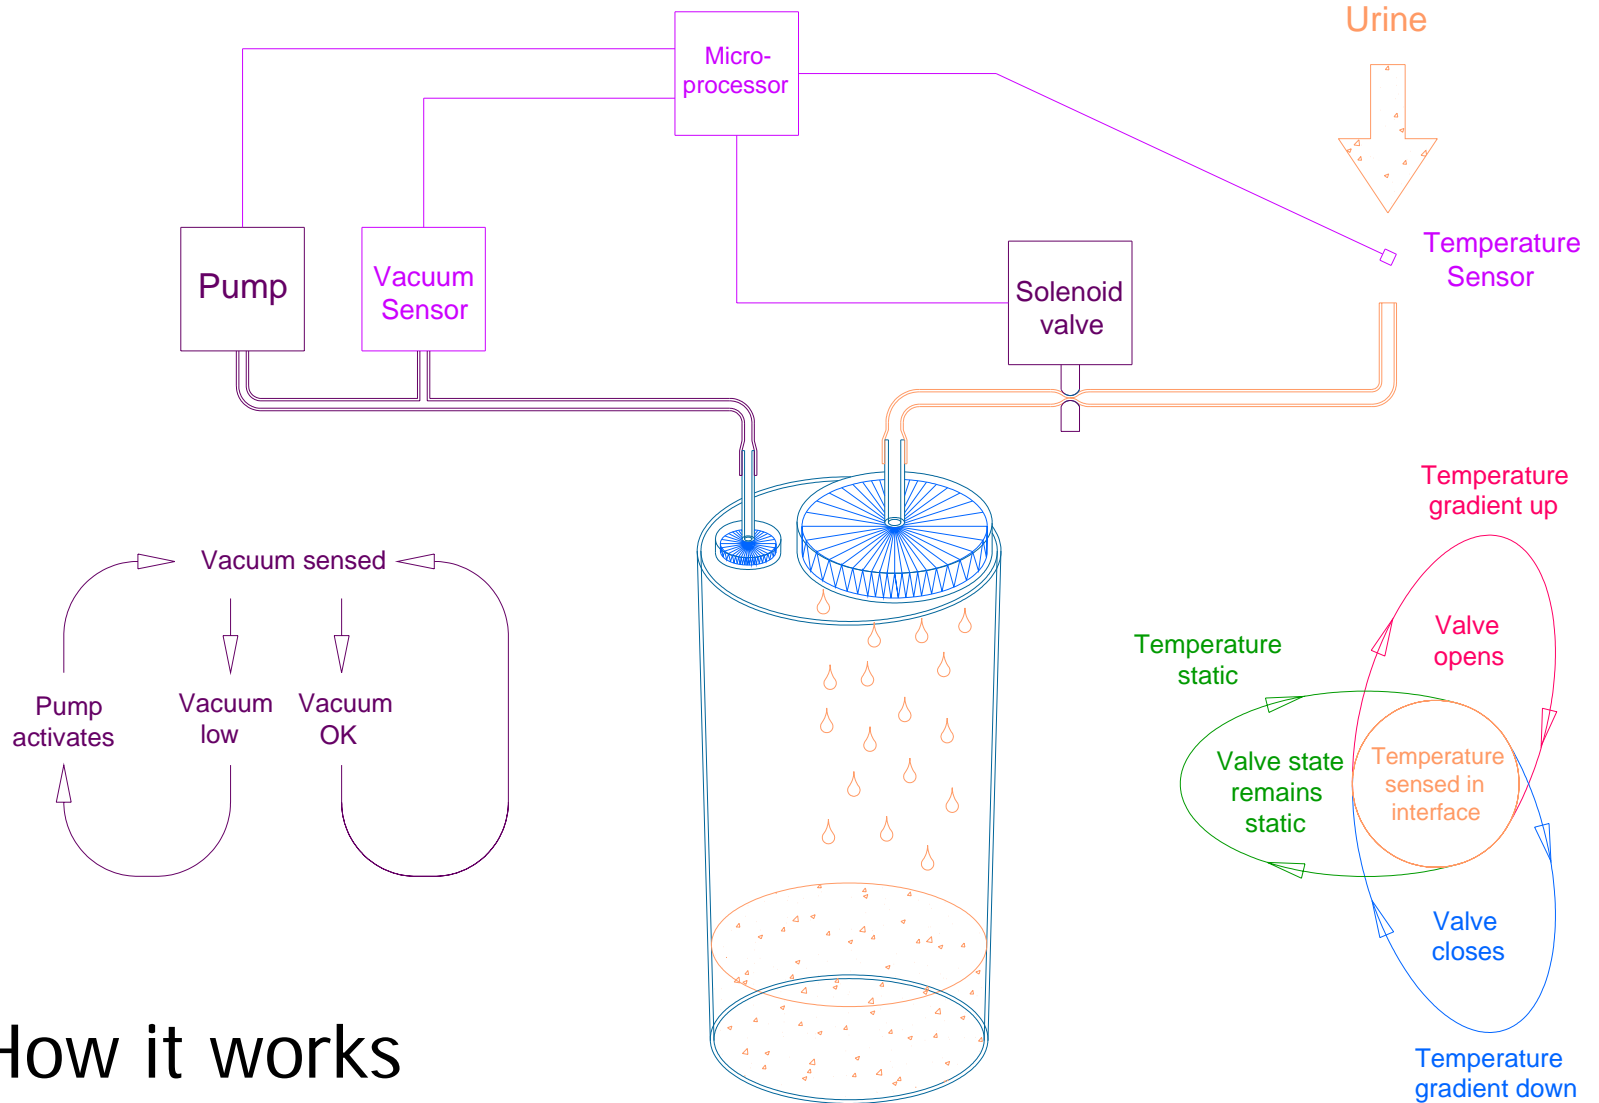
Urine

Micro-processor

Temperature Sensor

Pump

Vacuum Sensor

Solenoid valve

Temperature gradient up

Vacuum sensed

Valve opens

Temperature static

Pump activates

Vacuum low

Vacuum OK

Valve state remains static

Temperature sensed in interface

Valve closes

Temperature gradient down

How it works